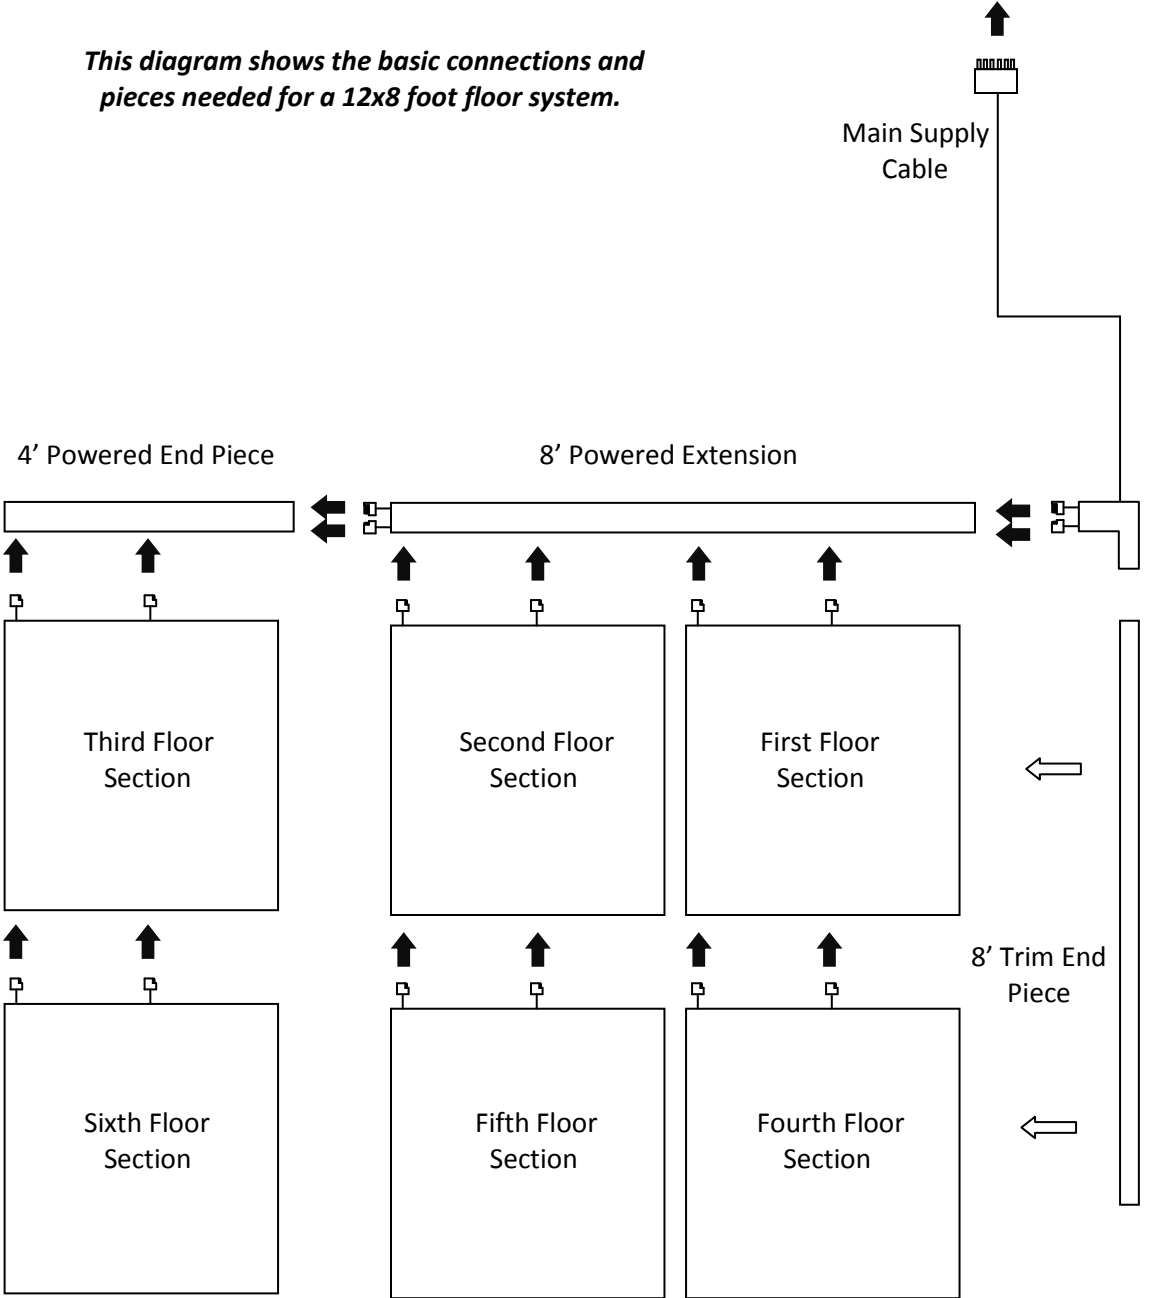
***This diagram shows the basic connections and pieces needed for a 12x8 foot floor system.***

Main Supply Cable

4’ Powered End Piece

8’ Powered Extension

Third Floor Section

Second Floor Section

First Floor Section

8’ Trim End Piece

Sixth Floor Section

Fifth Floor Section

Fourth Floor Section